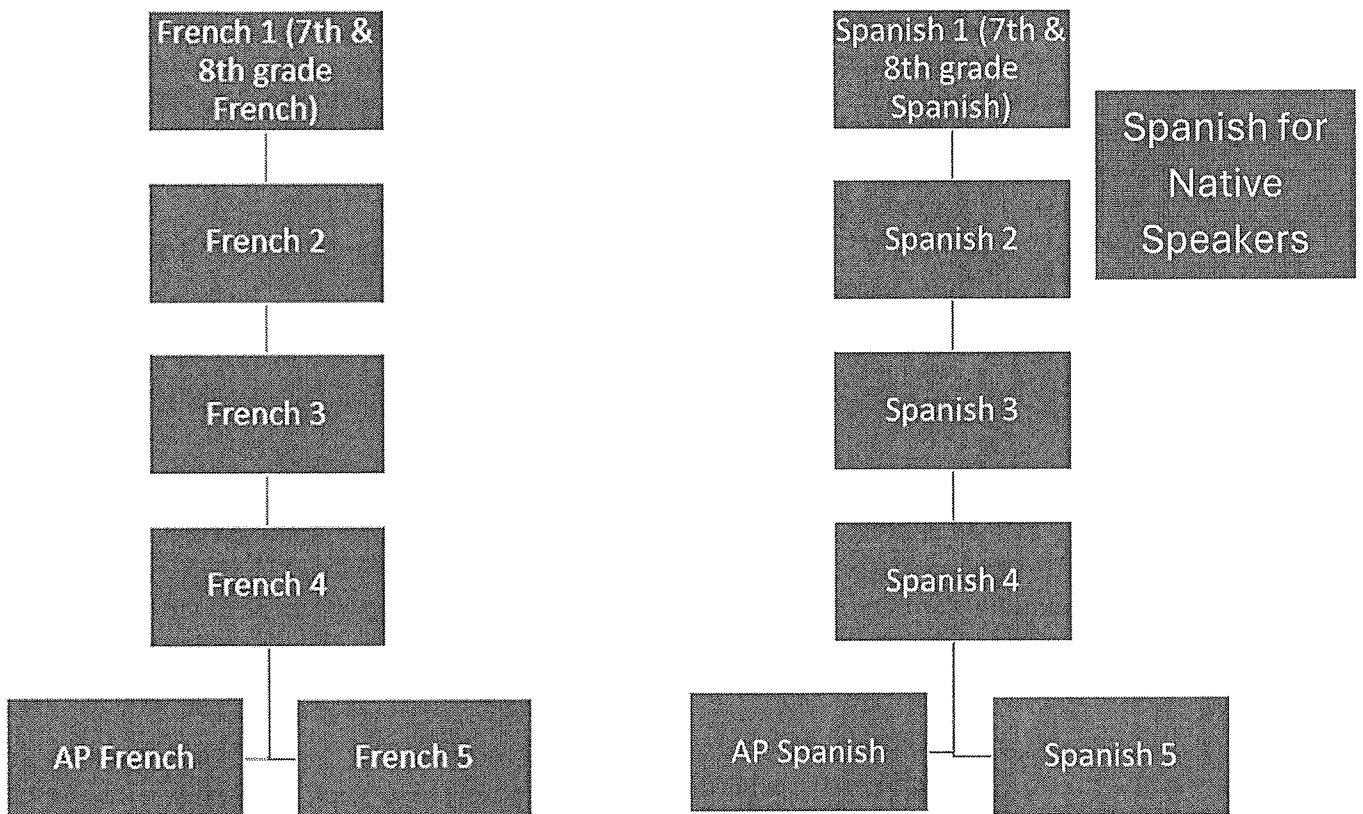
French 1 (7th & 8th grade French)

French 2

French 3

French 4

AP French

French 5

Spanish 1 (7th & 8th grade Spanish)

Spanish for Native Speakers

Spanish 2

Spanish 3

Spanish 4

AP Spanish

Spanish 5